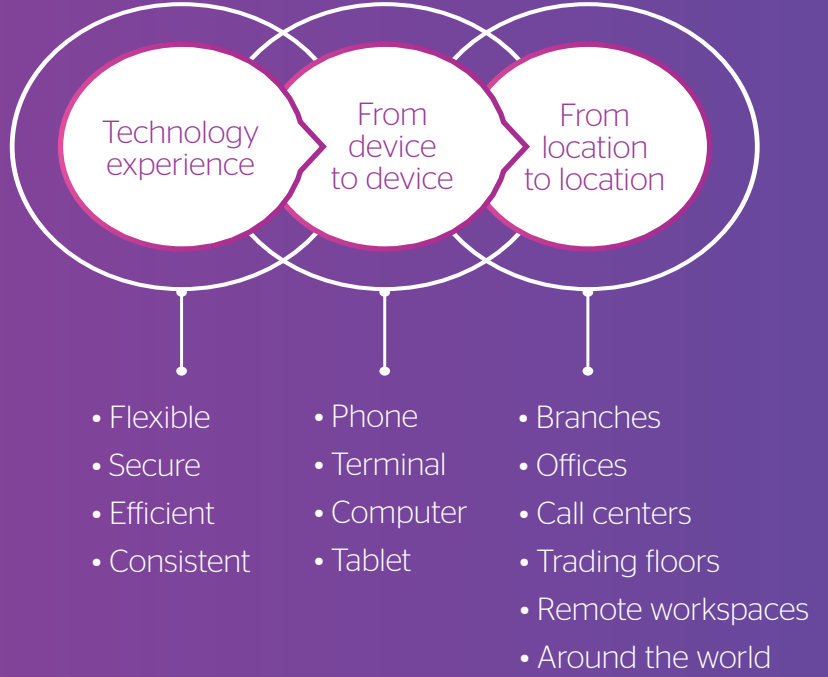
Technology experience

From device to device

From location to location

• Flexible
• Secure
• Efficient
• Consistent

• Phone
• Terminal
• Computer
• Tablet

• Branches
• Offices
• Call centers
• Trading floors
• Remote workspaces
• Around the world